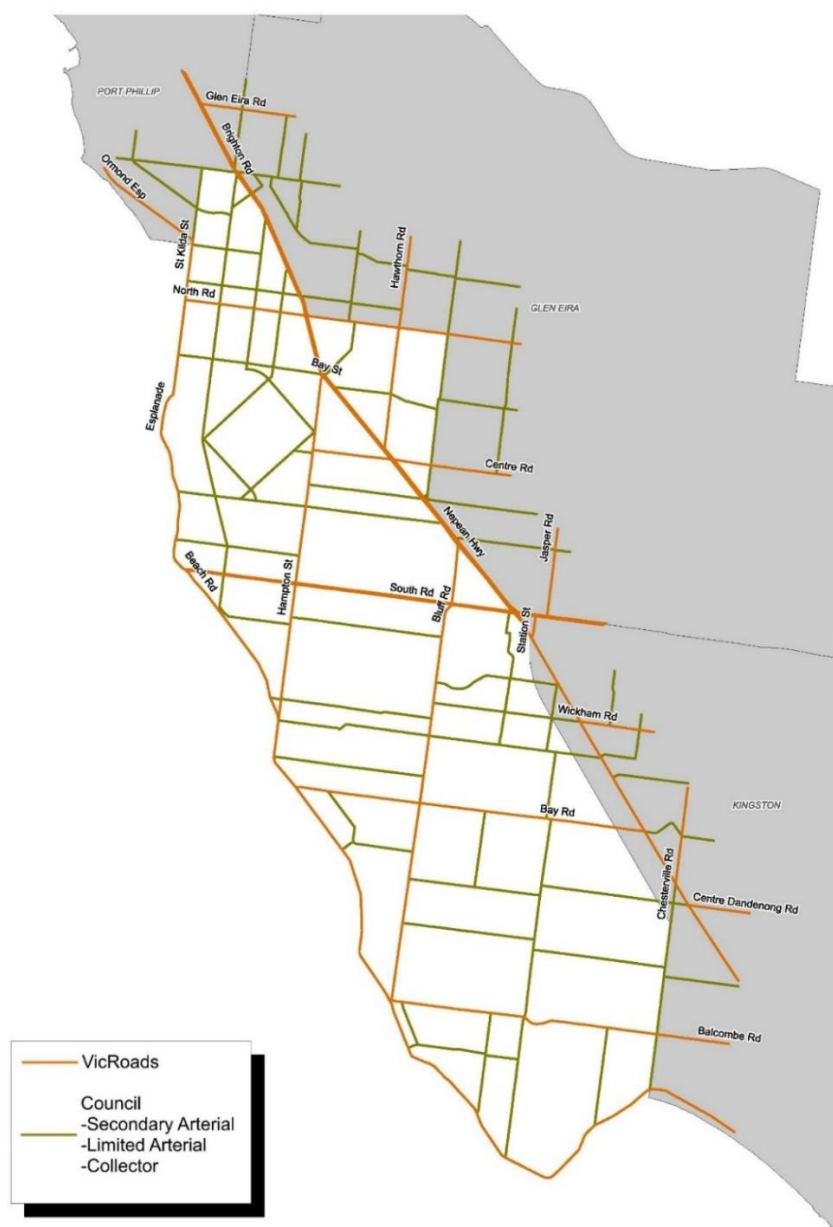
PORT PHILLIP
Glen Eira Rd
Brighton Rd
Ormond Esp
St Kilda St
Hawthorn Rd
GLEN EIRA
North Rd
Bay St
Esplanade
Centre Rd
Nepean Hwy
Jasper Rd
Beach Rd
Hampton St
South Rd
Bluff Rd
Station St
Wickham Rd
KINGSTON
Bay Rd
Chesterville Rd
Centre Dandenong Rd
Balcombe Rd

VicRoads
Council
-Secondary Arterial
-Limited Arterial
-Collector